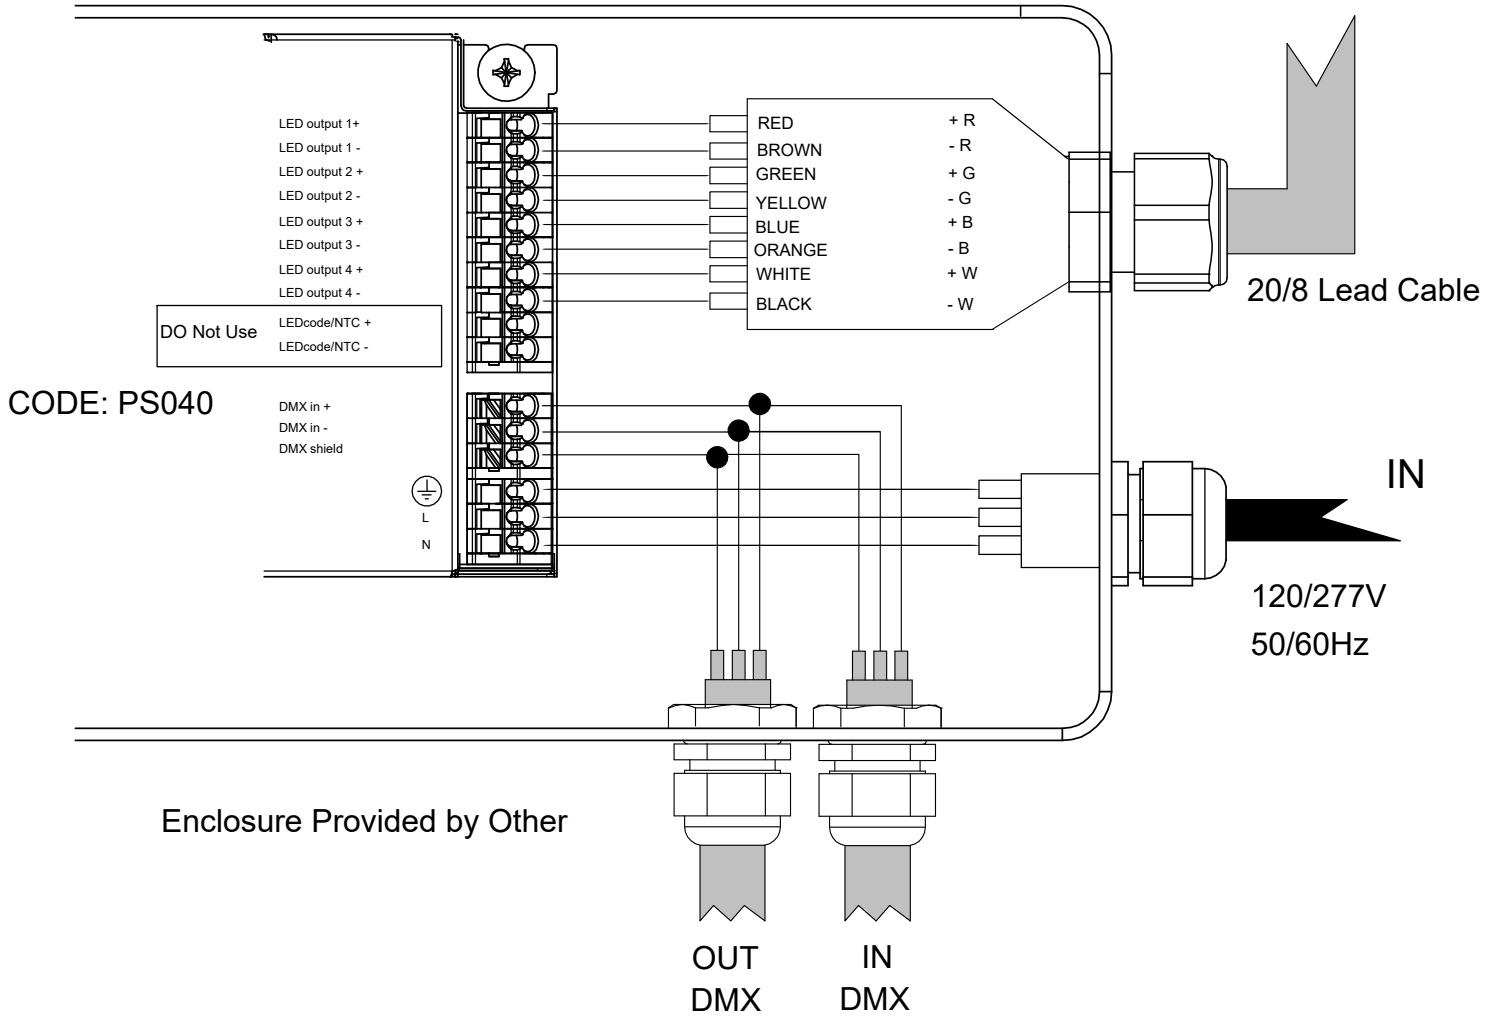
LED output 1+
LED output 1 -
LED output 2 +
LED output 2 -
LED output 3 +
LED output 3 -
LED output 4 +
LED output 4 -

DO Not Use
LEDcode/NTC +
LEDcode/NTC -

CODE: PS040

DMX in +
DMX in -
DMX shield

L
N

RED + R
BROWN - R
GREEN + G
YELLOW - G
BLUE + B
ORANGE - B
WHITE + W
BLACK - W

20/8 Lead Cable

IN

120/277V
50/60Hz

Enclosure Provided by Other

OUT
DMX

IN
DMX